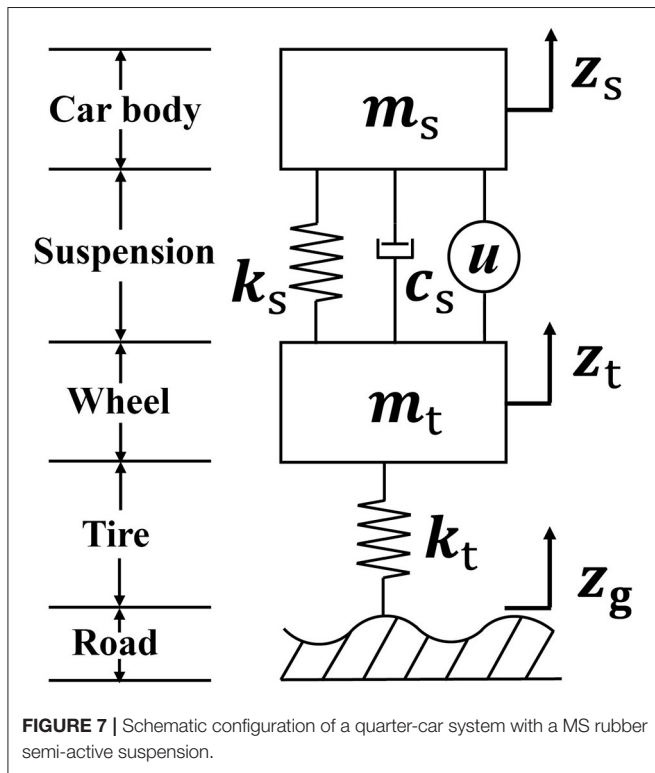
Car body

Suspension

Wheel

Tire

Road

$m_s$

$z_s$

$k_s$

$c_s$

$u$

$m_t$

$z_t$

$k_t$

$z_g$

FIGURE 7 | Schematic configuration of a quarter-car system with a MS rubber semi-active suspension.